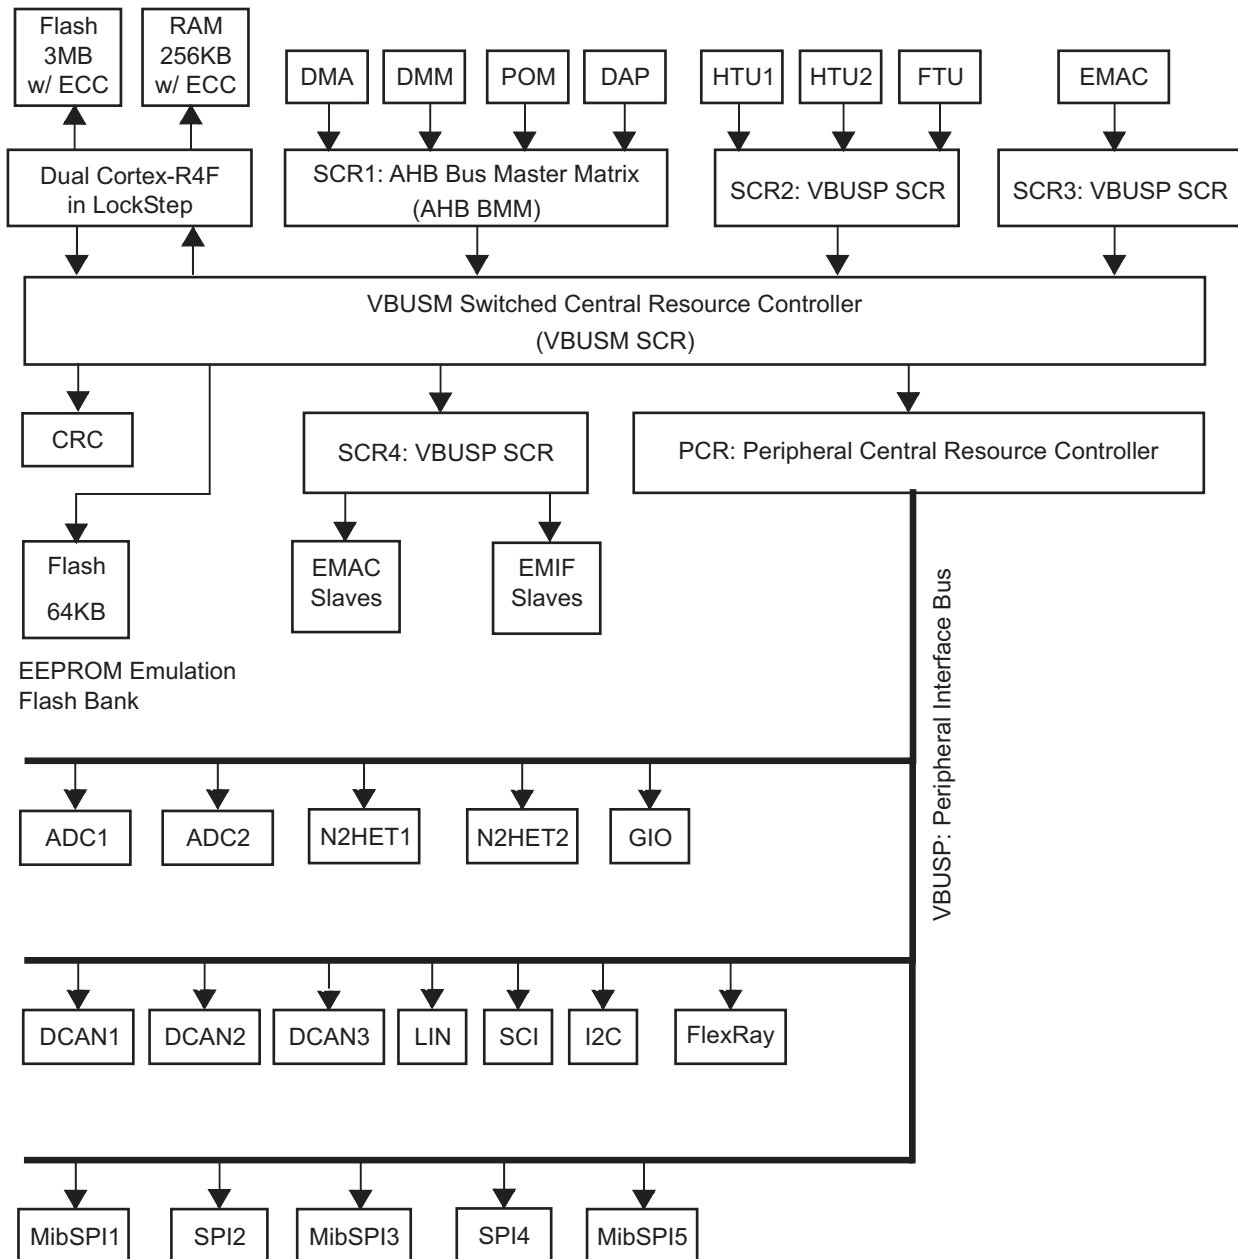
Flash 3MB w/ ECC

RAM 256KB w/ ECC

DMA

DMM

POM

DAP

HTU1

HTU2

FTU

EMAC

Dual Cortex-R4F in LockStep

SCR1: AHB Bus Master Matrix (AHB BMM)

SCR2: VBUSP SCR

SCR3: VBUSP SCR

VBUSM Switched Central Resource Controller (VBUSM SCR)

CRC

SCR4: VBUSP SCR

PCR: Peripheral Central Resource Controller

Flash 64KB

EMAC Slaves

EMIF Slaves

EEPROM Emulation Flash Bank

VBUSP: Peripheral Interface Bus

ADC1

ADC2

N2HET1

N2HET2

GIO

DCAN1

DCAN2

DCAN3

LIN

SCI

I2C

FlexRay

MibSPI1

SPI2

MibSPI3

SPI4

MibSPI5